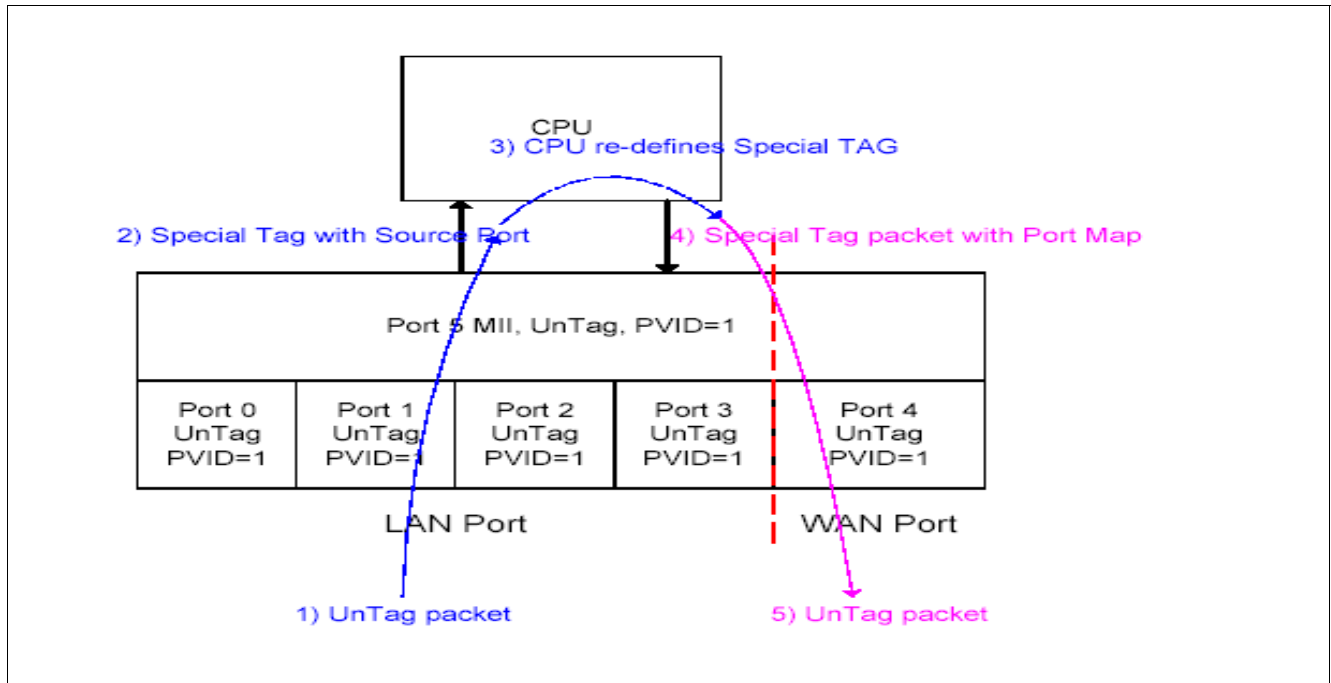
CPU
3) CPU re-defines Special TAG

2) Special Tag with Source Port

4) Special Tag packet with Port Map

Port 5 MII, UnTag, PVID=1

| Port 0 UnTag PVID=1 | Port 1 UnTag PVID=1 | Port 2 UnTag PVID=1 | Port 3 UnTag PVID=1 | Port 4 UnTag PVID=1 |
|---|---|---|---|---|

LAN Port

WAN Port

1) UnTag packet

5) UnTag packet